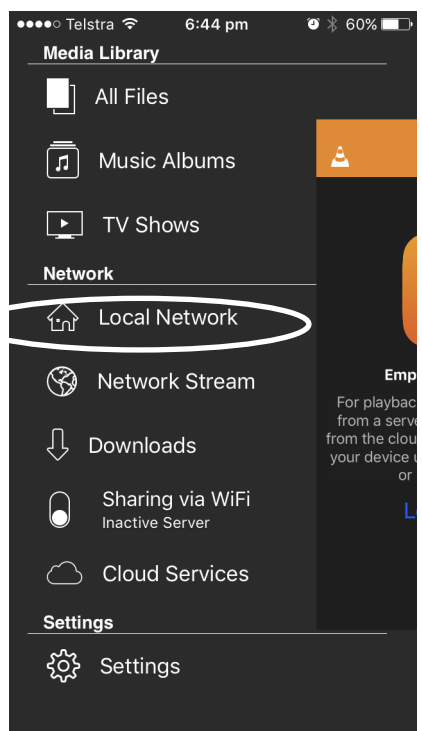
●●●●○ Telstra 6:44 pm 60%

Media Library

All Files

Music Albums

TV Shows

Network

Local Network

Network Stream

Downloads

Sharing via WiFi
Inactive Server

Cloud Services

Settings

Settings

Emp

For playbac
from a serv
from the clou
your device u
or

L